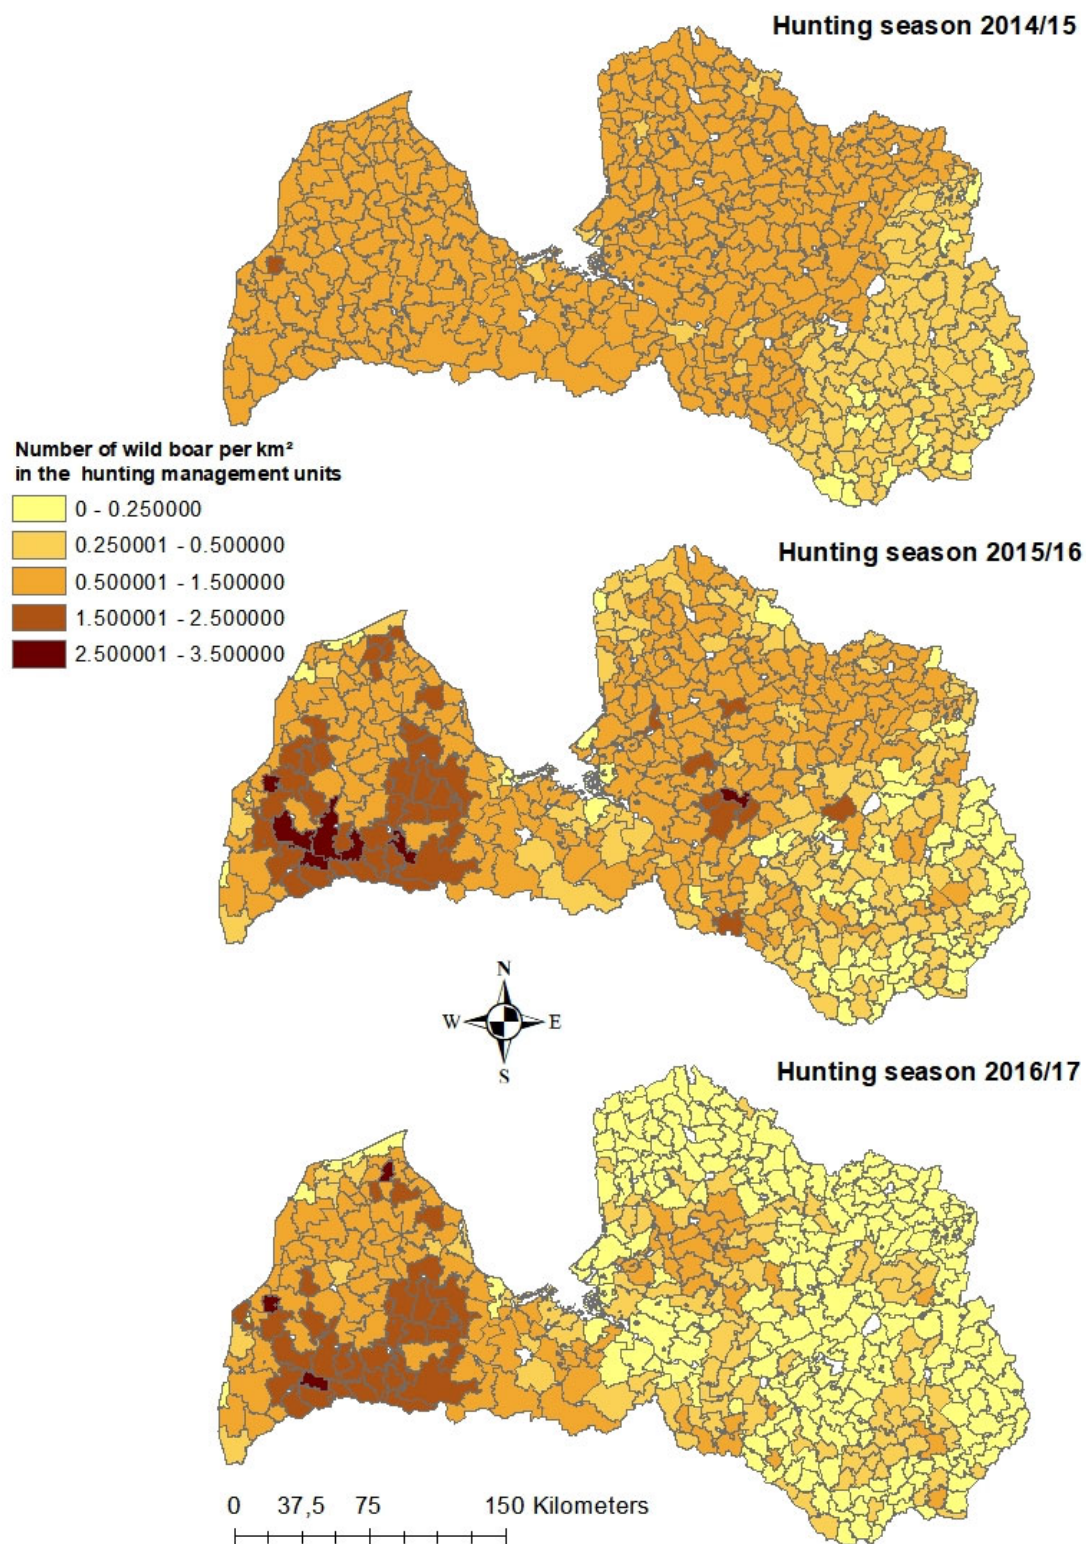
Hunting season 2014/15

Number of wild boar per km²
in the hunting management units
0 - 0.250000
0.250001 - 0.500000
0.500001 - 1.500000
1.500001 - 2.500000
2.500001 - 3.500000

Hunting season 2015/16

N
W
E
S

Hunting season 2016/17

0 37,5 75 150 Kilometers